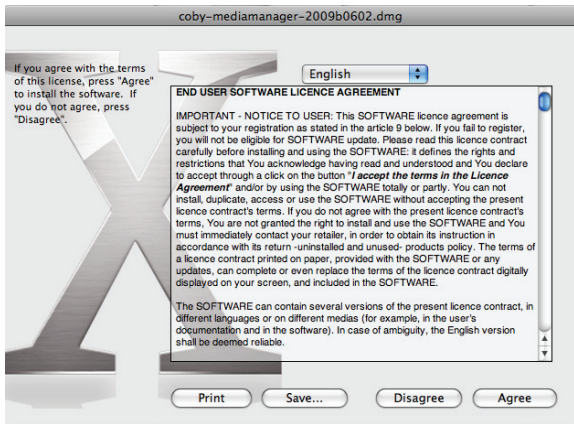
coby-mediamanager-2009b0602.dmg

If you agree with the terms of this license, press "Agree" to install the software. If you do not agree, press "Disagree".

English

END USER SOFTWARE LICENCE AGREEMENT

IMPORTANT - NOTICE TO USER: This SOFTWARE licence agreement is subject to your registration as stated in the article 9 below. If you fail to register, you will not be eligible for SOFTWARE update. Please read this licence contract carefully before installing and using the SOFTWARE: it defines the rights and restrictions that You acknowledge having read and understood and You declare to accept through a click on the button "I accept the terms in the Licence Agreement" and/or by using the SOFTWARE totally or partly. You can not install, duplicate, access or use the SOFTWARE without accepting the present licence contract's terms. If you do not agree with the present licence contract's terms, You are not granted the right to install and use the SOFTWARE and You must immediately contact your retailer, in order to obtain its instruction in accordance with its return -uninstalled and unused- products policy. The terms of a licence contract printed on paper, provided with the SOFTWARE or any updates, can complete or even replace the terms of the licence contract digitally displayed on your screen, and included in the SOFTWARE.

The SOFTWARE can contain several versions of the present licence contract, in different languages or on different medias (for example, in the user's documentation and in the software). In case of ambiguity, the English version shall be deemed reliable.

Print Save... Disagree Agree